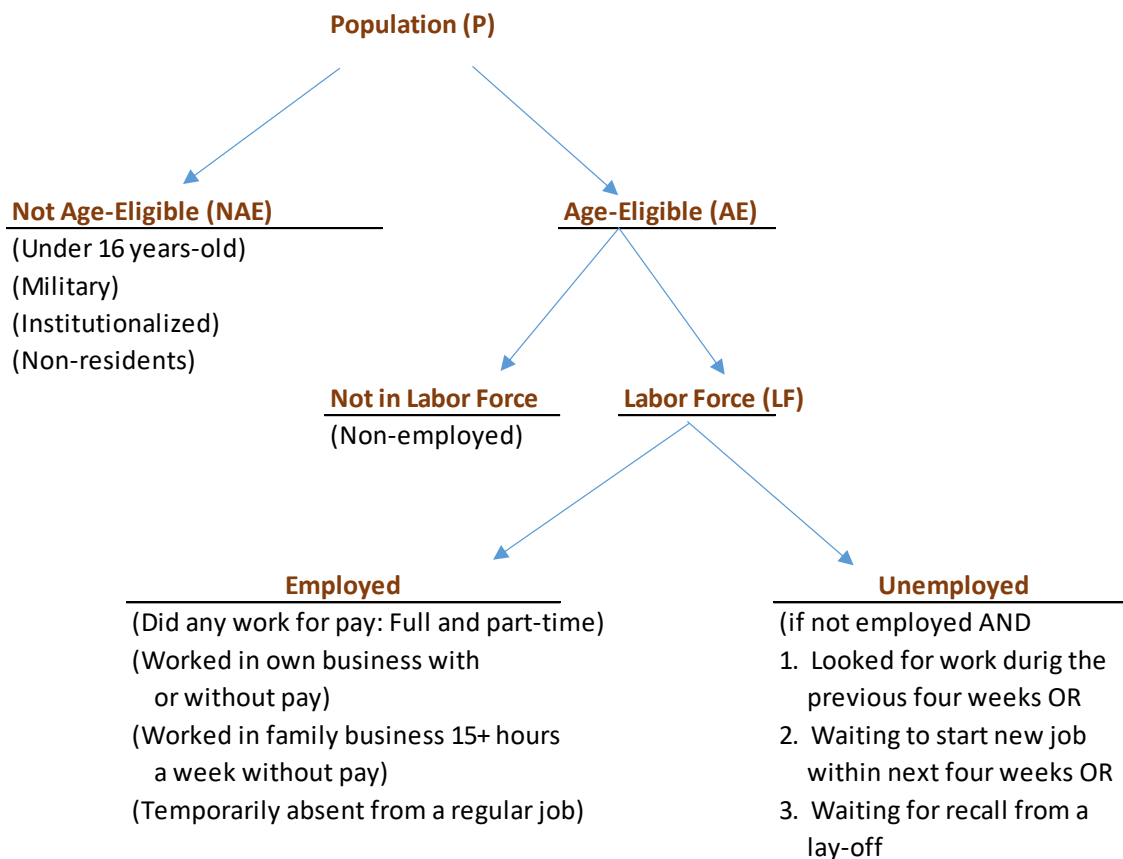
Population (P)

Not Age-Eligible (NAE)
(Under 16 years-old)
(Military)
(Institutionalized)
(Non-residents)

Age-Eligible (AE)

Not in Labor Force
(Non-employed)

Labor Force (LF)

Employed
(Did any work for pay: Full and part-time)
(Worked in own business with or without pay)
(Worked in family business 15+ hours a week without pay)
(Temporarily absent from a regular job)

Unemployed
(if not employed AND
1. Looked for work durig the previous four weeks OR
2. Waiting to start new job within next four weeks OR
3. Waiting for recall from a lay-off